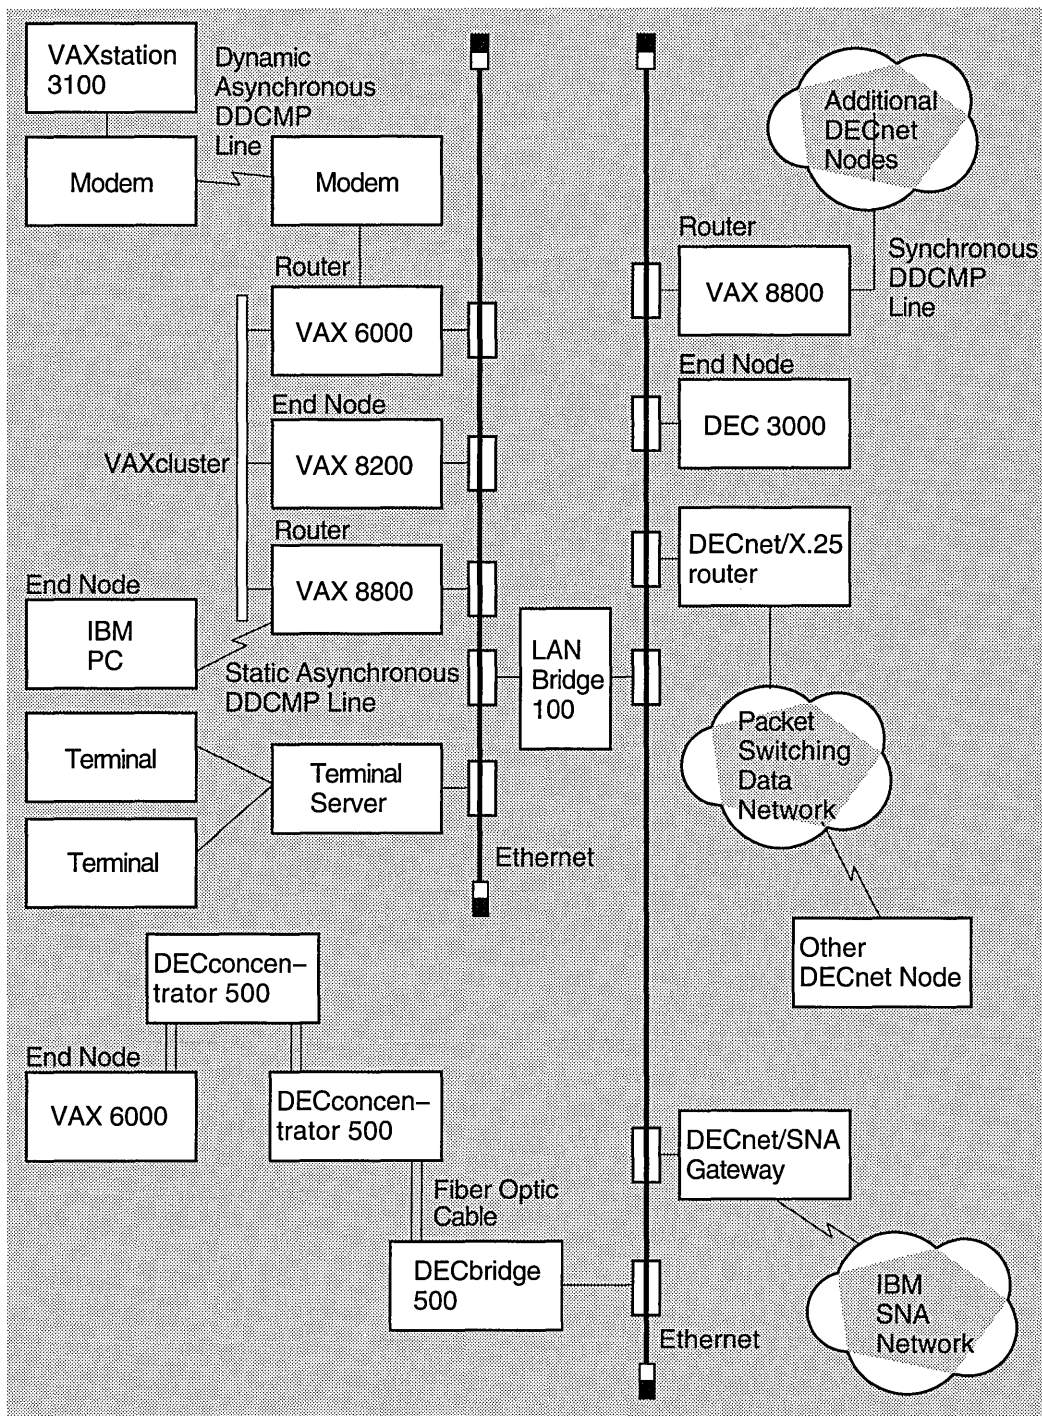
VAXstation 3100

Dynamic Asynchronous DDCMP Line

Modem

Modem

Additional DECnet Nodes

Router

Synchronous DDCMP Line

Router

VAX 8800

VAX 6000

End Node

End Node

DEC 3000

VAXcluster

VAX 8200

Router

DECnet/X.25 router

End Node

VAX 8800

IBM PC

Static Asynchronous DDCMP Line

LAN Bridge 100

Packet Switching Data Network

Terminal

Terminal Server

Terminal

Ethernet

Other DECnet Node

DECconcentrator 500

End Node

VAX 6000

DECconcentrator 500

DECnet/SNA Gateway

Fiber Optic Cable

DECbridge 500

IBM SNA Network

Ethernet